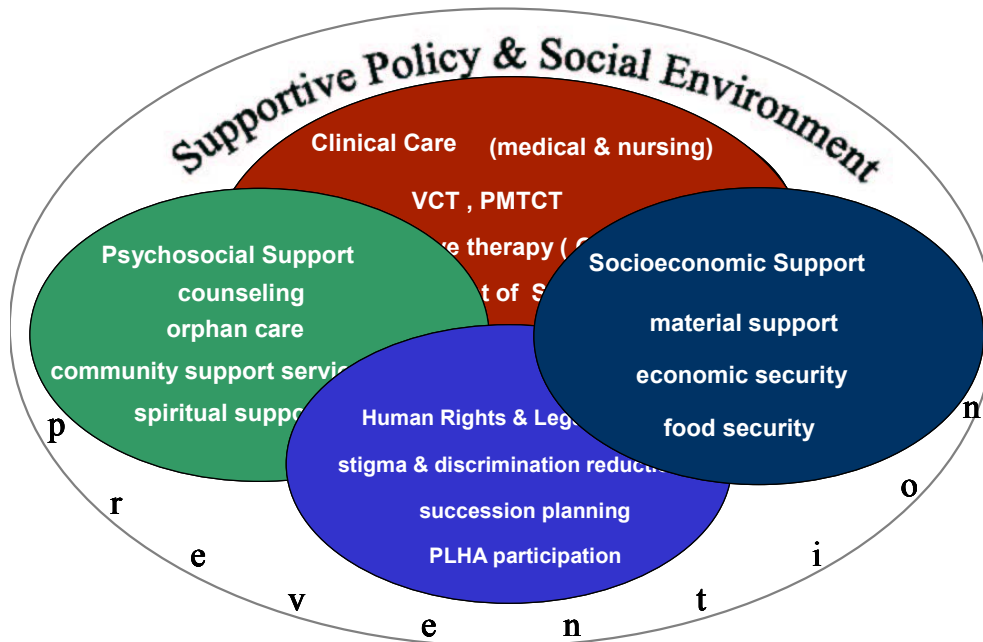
Supportive Policy & Social Environment

Clinical Care (medical & nursing)

VCT , PMTCT

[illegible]ve therapy ( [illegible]

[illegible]t of S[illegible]

Psychosocial Support

counseling

orphan care

community support servic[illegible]

spiritual suppo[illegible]

Socioeconomic Support

material support

economic security

food security

Human Rights & Leg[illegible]

stigma & discrimination reducti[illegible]

succession planning

PLHA participation

p r e v e n t i o n